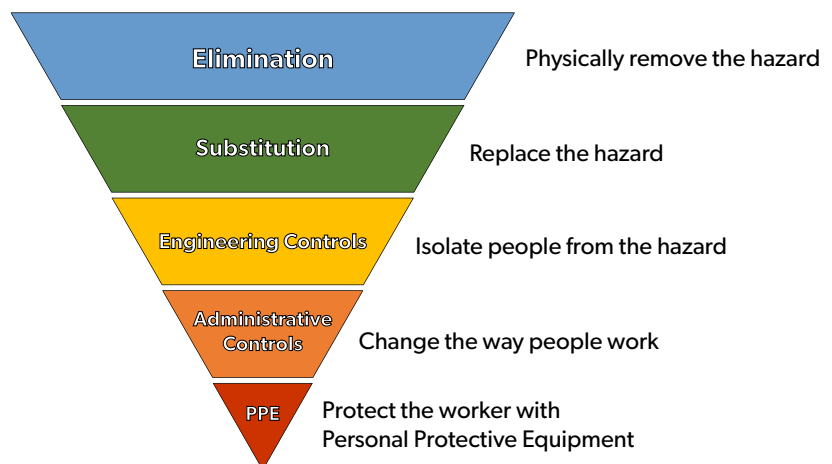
Elimination
Physically remove the hazard

Substitution
Replace the hazard

Engineering Controls
Isolate people from the hazard

Administrative Controls
Change the way people work

PPE
Protect the worker with Personal Protective Equipment